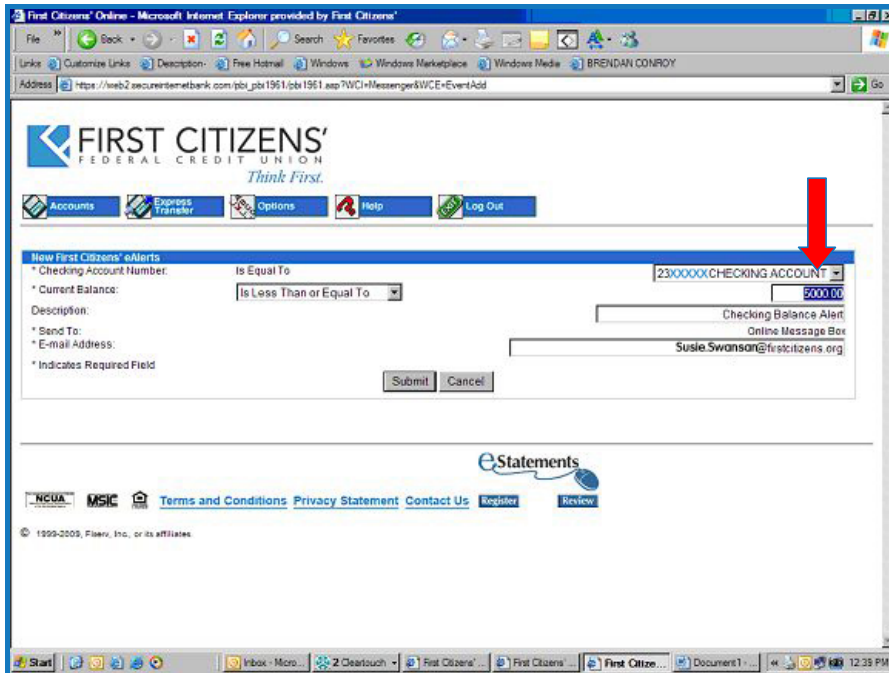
First Citizens' Online - Microsoft Internet Explorer provided by First Citizens'

File » Back Search Favorites

Links Customize Links Description- Free Hotmail Windows Windows Marketplace Windows Media BRENDAN CONROY

Address https://web2.secureinternetbank.com/pbi_pbi1961/pbi1961.asp?WCI=Messenger&WCE=EventAdd Go

FIRST CITIZENS'
FEDERAL CREDIT UNION
Think First.

Accounts Express Transfer Options Help Log Out

New First Citizens' eAlerts

* Checking Account Number: Is Equal To 23XXXXXCHECKING ACCOUNT

* Current Balance: Is Less Than or Equal To 5000.00

Description: Checking Balance Alert

* Send To: Online Message Box

* E-mail Address: Susie.Swanson@firstcitizens.org

* Indicates Required Field

Submit Cancel

eStatements

NCUA MSIC Terms and Conditions Privacy Statement Contact Us Register Review

© 1999-2009, Fiserv, Inc., or its affiliates

Start Inbox - Micro... 2 Cleartouch First Citizens' ... First Citizens' ... First Citize... Document1 - ... 12:39 PM